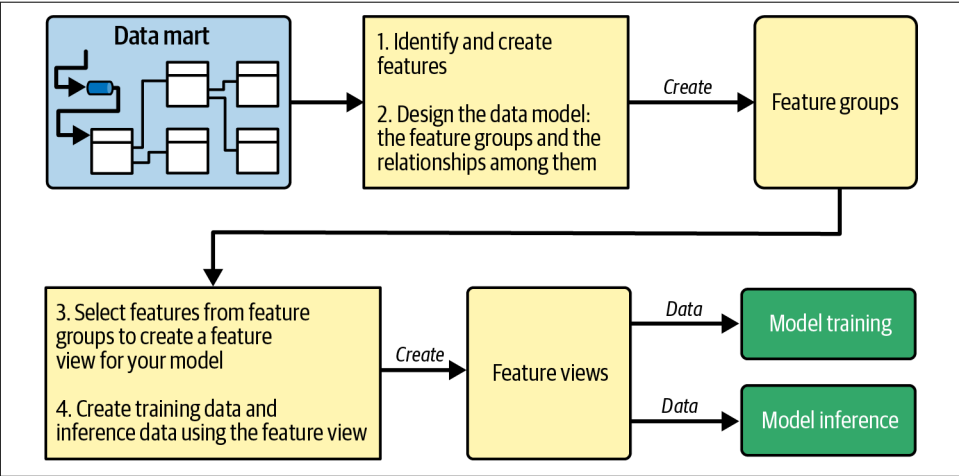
Data mart

1. Identify and create features

2. Design the data model: the feature groups and the relationships among them

Create

Feature groups

3. Select features from feature groups to create a feature view for your model

4. Create training data and inference data using the feature view

Create

Feature views

Data

Model training

Data

Model inference